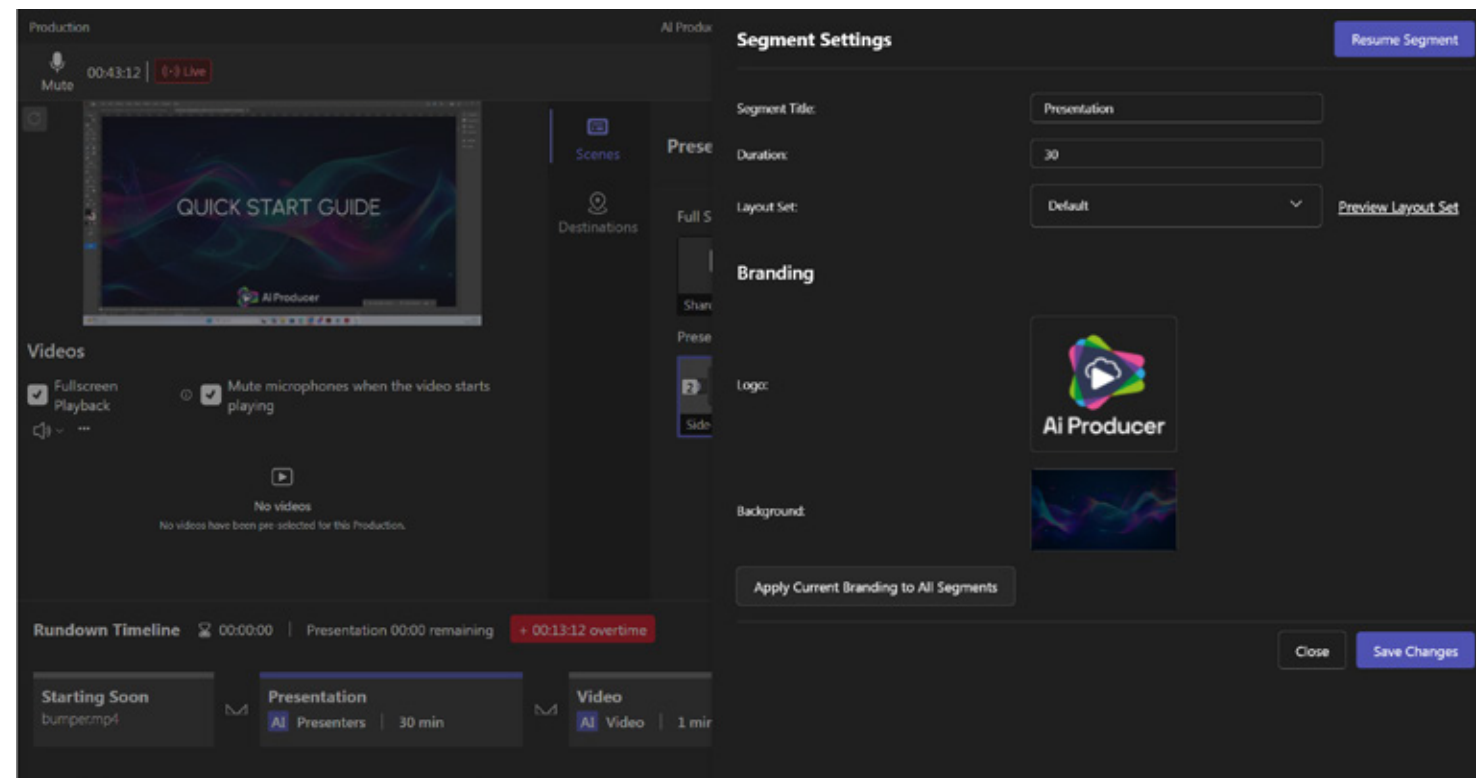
Production

Mute 00:43:12 (·) Live

QUICK START GUIDE

Ai Producer

Videos

Fullscreen Playback

Mute microphones when the video starts playing

No videos
No videos have been pre-selected for this Production.

Scenes

Destinations

Prese

Full S

Shar

Prese

2

Side

Rundown Timeline 00:00:00 | Presentation 00:00 remaining + 00:13:12 overtime

Starting Soon
bumper.mp4

Presentation
AI Presenters | 30 min

Video
AI Video | 1 mir

AI Produ

Segment Settings

Resume Segment

Segment Title: Presentation

Duration: 30

Layout Set: Default

Preview Layout Set

Branding

Logo:

Ai Producer

Background:

Apply Current Branding to All Segments

Close

Save Changes